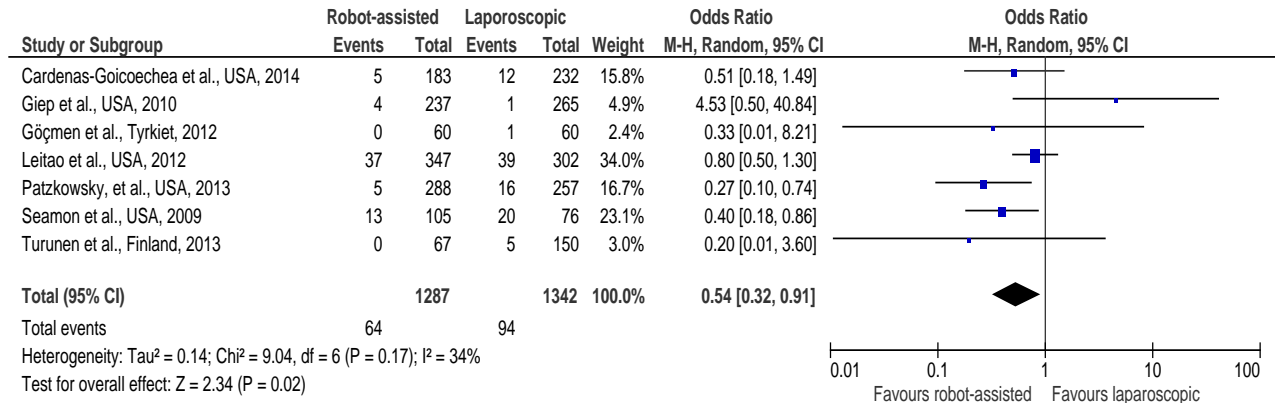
| Study or Subgroup | Robot-assisted Events | Robot-assisted Total | Laparoscopic Events | Laparoscopic Total | Weight | Odds Ratio M-H, Random, 95% CI |
|---|---|---|---|---|---|---|
| Cardenas-Goicoechea et al., USA, 2014 | 5 | 183 | 12 | 232 | 15.8% | 0.51 [0.18, 1.49] |
| Giep et al., USA, 2010 | 4 | 237 | 1 | 265 | 4.9% | 4.53 [0.50, 40.84] |
| Göçmen et al., Tyrkiet, 2012 | 0 | 60 | 1 | 60 | 2.4% | 0.33 [0.01, 8.21] |
| Leitao et al., USA, 2012 | 37 | 347 | 39 | 302 | 34.0% | 0.80 [0.50, 1.30] |
| Patzkowsky, et al., USA, 2013 | 5 | 288 | 16 | 257 | 16.7% | 0.27 [0.10, 0.74] |
| Seamon et al., USA, 2009 | 13 | 105 | 20 | 76 | 23.1% | 0.40 [0.18, 0.86] |
| Turunen et al., Finland, 2013 | 0 | 67 | 5 | 150 | 3.0% | 0.20 [0.01, 3.60] |
| Total (95% CI) | | 1287 | | 1342 | 100.0% | 0.54 [0.32, 0.91] |
| Total events | 64 | | 94 | | | |

Heterogeneity: Tau² = 0.14; Chi² = 9.04, df = 6 (P = 0.17); I² = 34%
Test for overall effect: Z = 2.34 (P = 0.02)

Odds Ratio
M-H, Random, 95% CI

0.01 0.1 1 10 100
Favours robot-assisted Favours laparoscopic